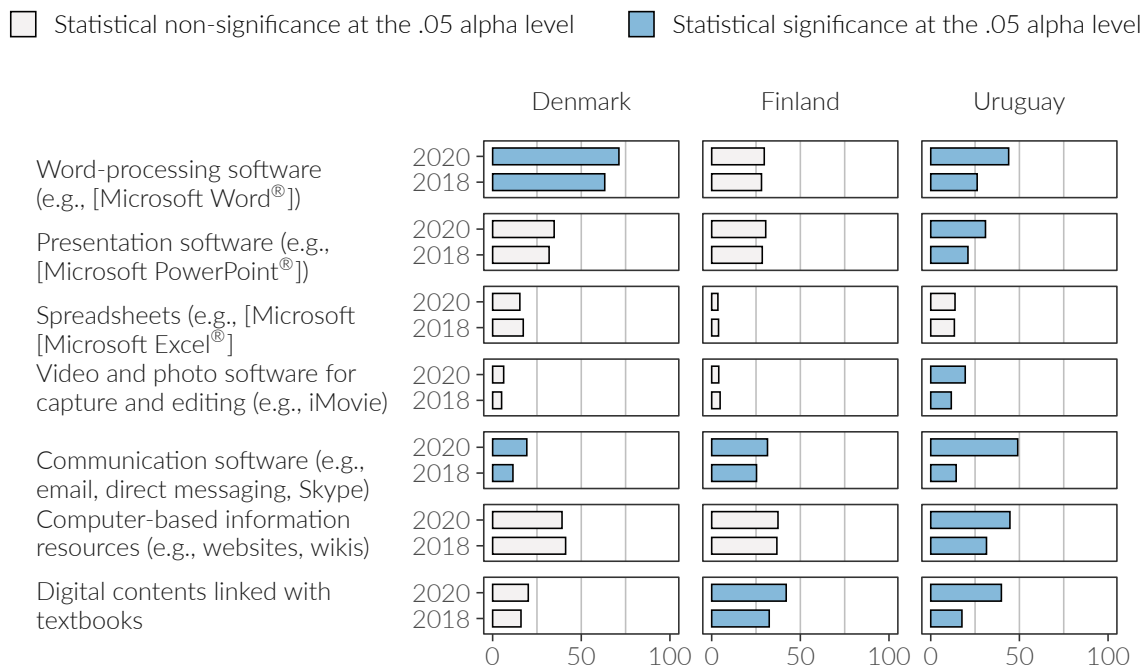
Statistical non-significance at the .05 alpha level

Statistical significance at the .05 alpha level

Denmark

Finland

Uruguay

Word-processing software (e.g., [Microsoft Word®])

2020
2018

Presentation software (e.g., [Microsoft PowerPoint®])

2020
2018

Spreadsheets (e.g., [Microsoft [Microsoft Excel®]

2020
2018

Video and photo software for capture and editing (e.g., iMovie)

2020
2018

Communication software (e.g., email, direct messaging, Skype)

2020
2018

Computer-based information resources (e.g., websites, wikis)

2020
2018

Digital contents linked with textbooks

2020
2018

0 50 100 0 50 100 0 50 100